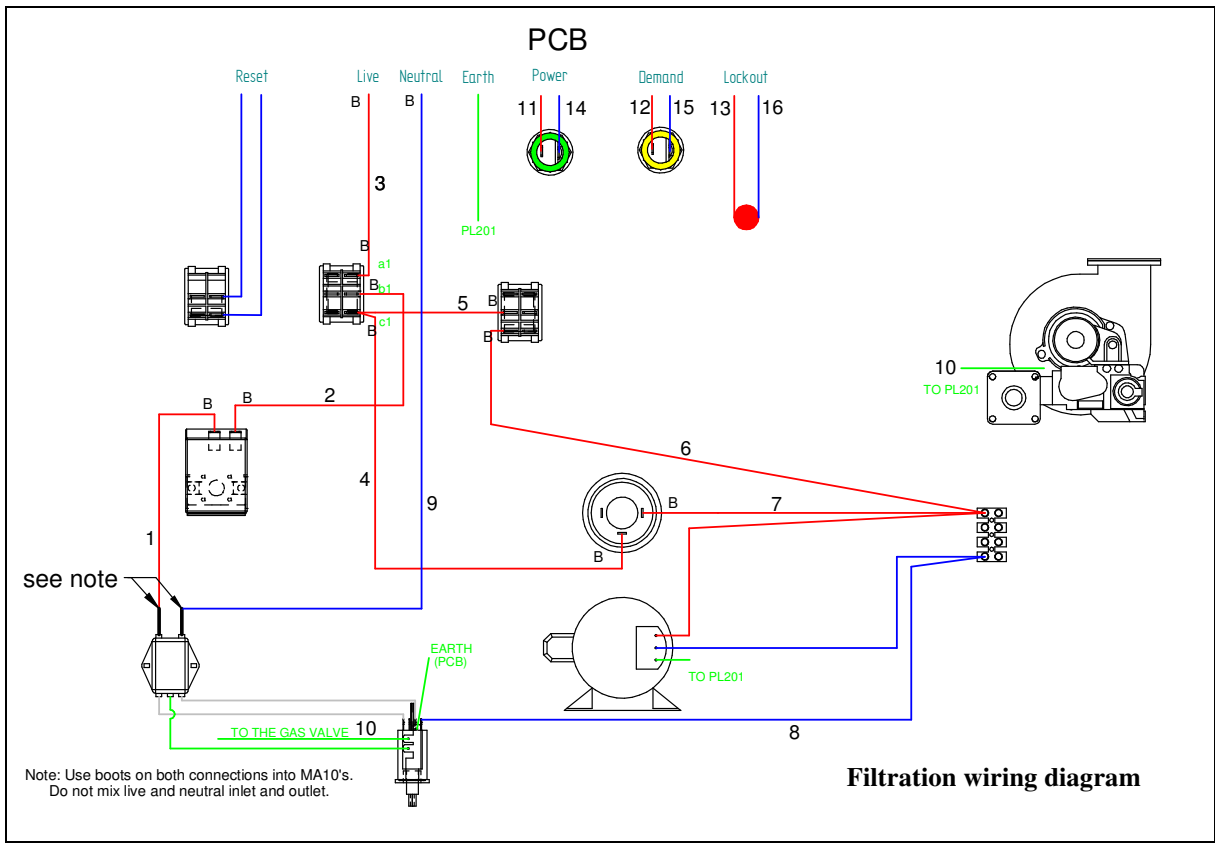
PCB

Reset

Live Neutral Earth Power Demand Lockout

B B

11 14 12 15 13 16

3

PL201

B a1
B b1
c1
B

5 B
B

10
TO PL201

B B 2

6

4 9

B 7

B

1

see note

EARTH (PCB)

TO PL201

TO THE GAS VALVE 10

8

Note: Use boots on both connections into MA10's. Do not mix live and neutral inlet and outlet.

Filtration wiring diagram